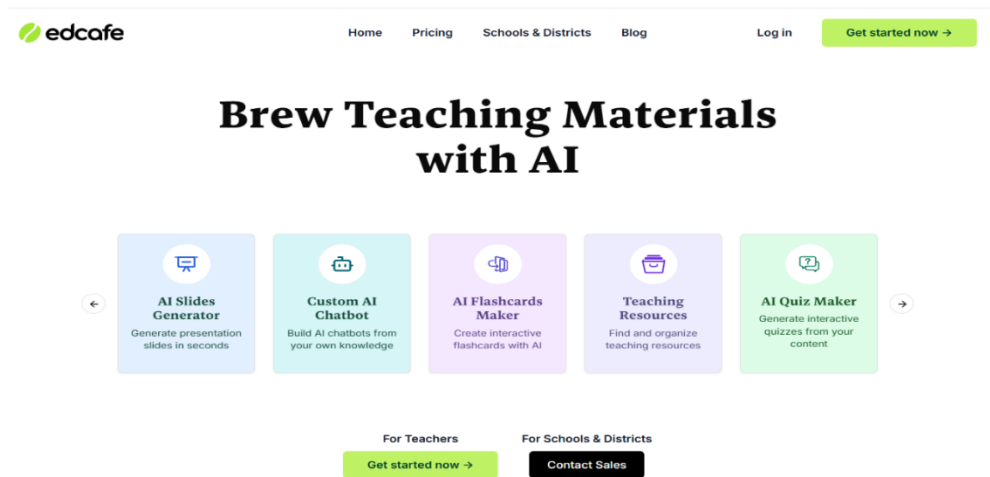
edcafe

Home Pricing Schools & Districts Blog

Log in

Get started now →

Brew Teaching Materials with AI

AI Slides Generator
Generate presentation slides in seconds

Custom AI Chatbot
Build AI chatbots from your own knowledge

AI Flashcards Maker
Create interactive flashcards with AI

Teaching Resources
Find and organize teaching resources

AI Quiz Maker
Generate interactive quizzes from your content

For Teachers
Get started now →

For Schools & Districts
Contact Sales